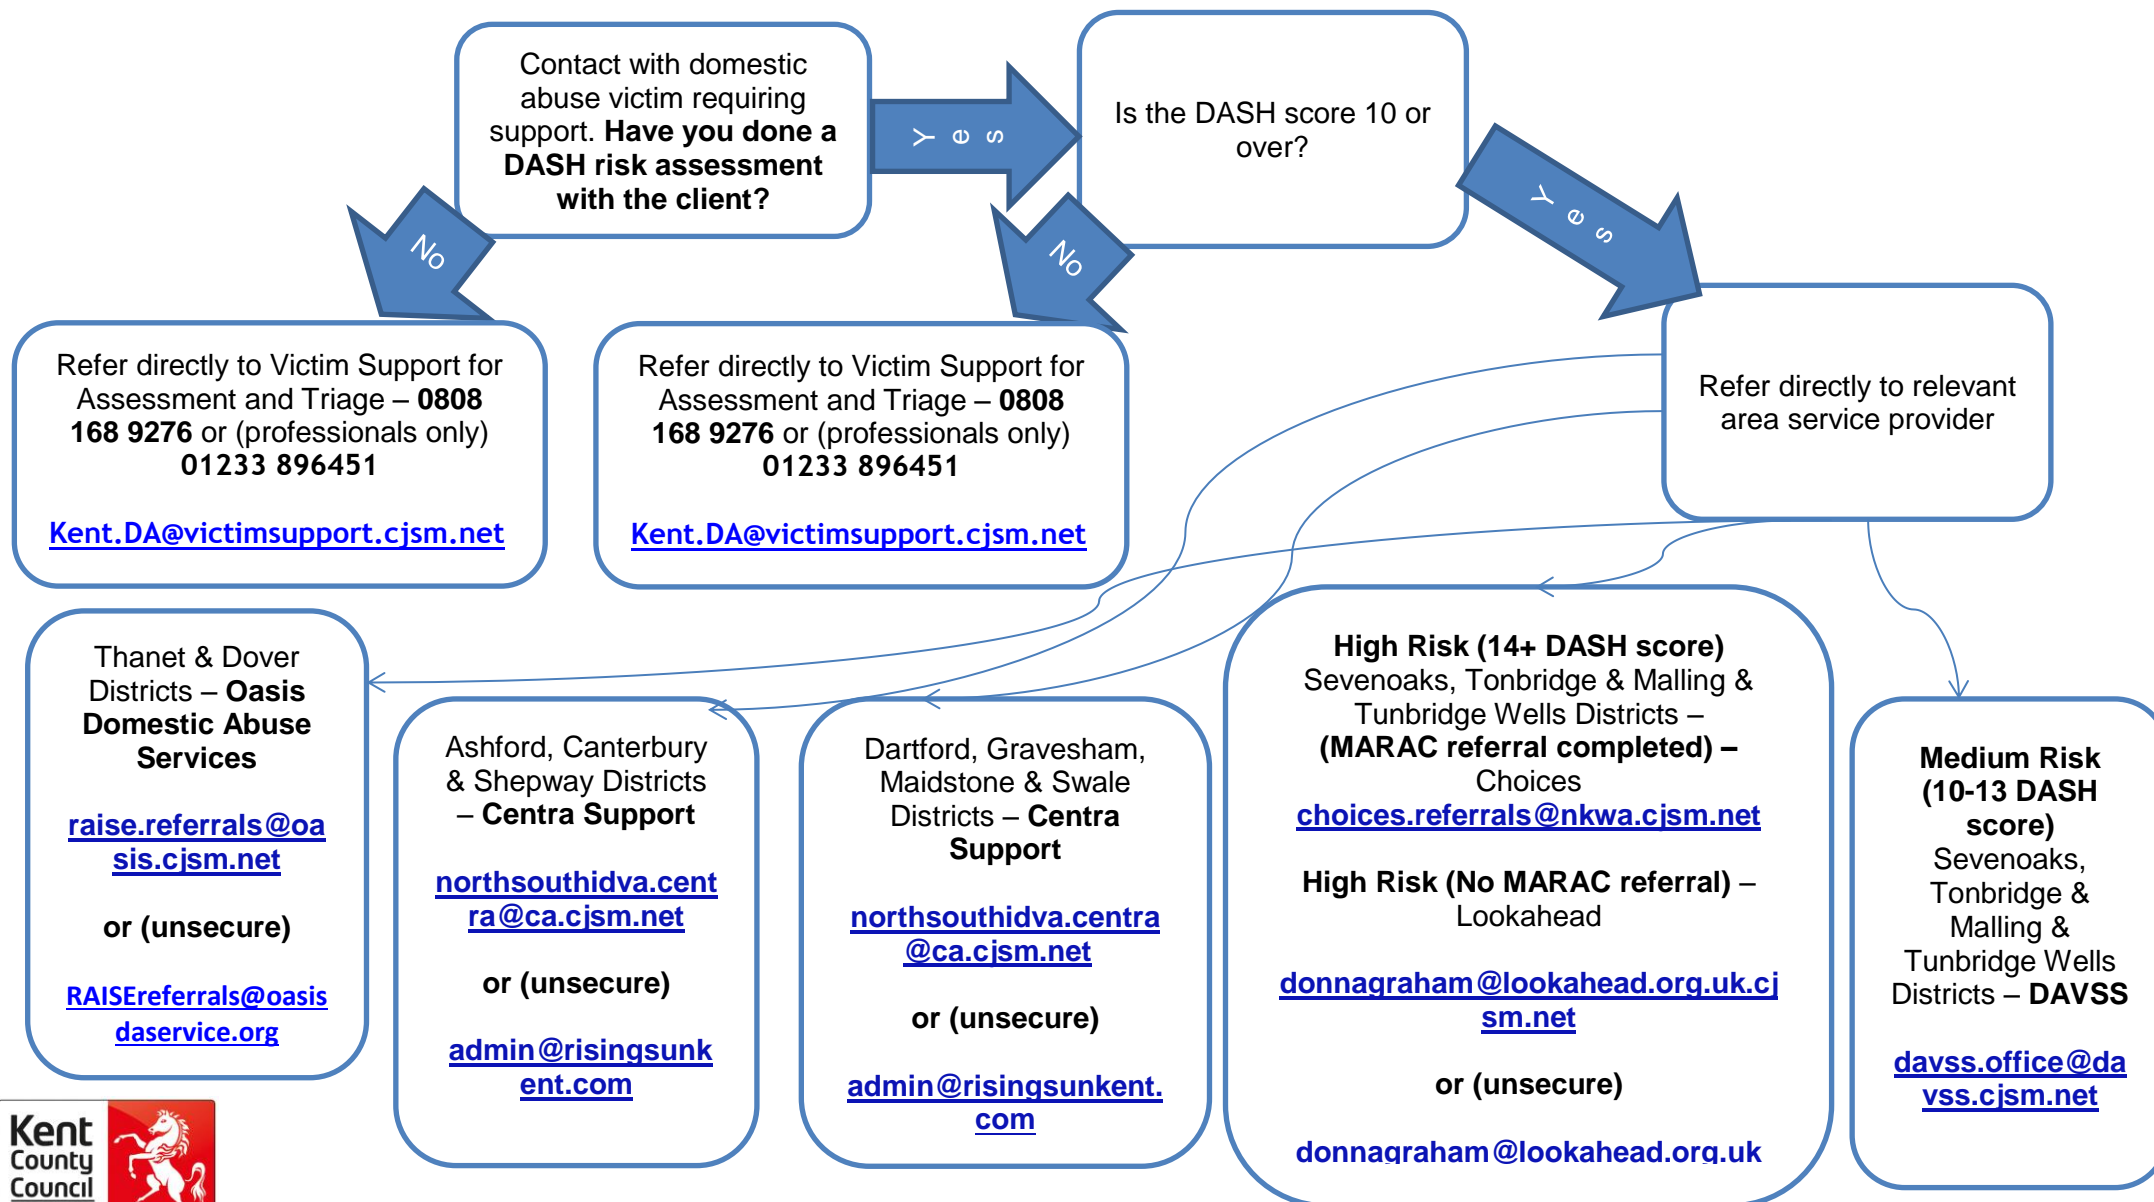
Contact with domestic abuse victim requiring support. **Have you done a DASH risk assessment with the client?**

Yes

Is the DASH score 10 or over?

No

No

Yes

Refer directly to Victim Support for Assessment and Triage – **0808 168 9276** or (professionals only) **01233 896451**

Kent.DA@victimsupport.cjsm.net

Refer directly to Victim Support for Assessment and Triage – **0808 168 9276** or (professionals only) **01233 896451**

Kent.DA@victimsupport.cjsm.net

Refer directly to relevant area service provider

Thanet & Dover Districts – **Oasis Domestic Abuse Services**

raise.referrals@oasis.cjsm.net

**or (unsecure)**

RAISEreferrals@oasisdaservice.org

Ashford, Canterbury & Shepway Districts – **Centra Support**

northsouthidva.centra@ca.cjsm.net

**or (unsecure)**

admin@risingsunkent.com

Dartford, Gravesham, Maidstone & Swale Districts – **Centra Support**

northsouthidva.centra@ca.cjsm.net

**or (unsecure)**

admin@risingsunkent.com

**High Risk (14+ DASH score)**
Sevenoaks, Tonbridge & Malling & Tunbridge Wells Districts – **(MARAC referral completed) –** Choices
choices.referrals@nkwa.cjsm.net

**High Risk (No MARAC referral)** – Lookahead

donnagraham@lookahead.org.uk.cjsm.net

**or (unsecure)**

donnagraham@lookahead.org.uk

**Medium Risk (10-13 DASH score)**
Sevenoaks, Tonbridge & Malling & Tunbridge Wells Districts – **DAVSS**

davss.office@davss.cjsm.net

Kent County Council